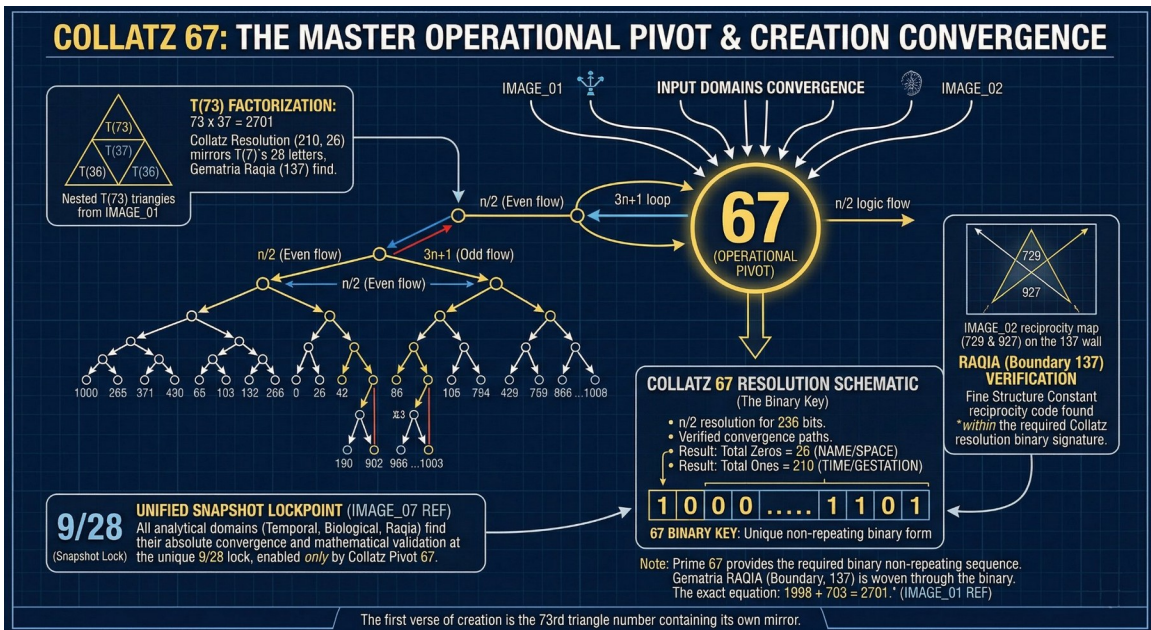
COLLATZ 67: THE MASTER OPERATIONAL PIVOT & CREATION CONVERGENCE

T(73)
T(37)
T(36)
T(36)
Nested T(73) triangles from IMAGE_01

T(73) FACTORIZATION:
73 x 37 = 2701
Collatz Resolution (210, 26) mirrors T(7)'s 28 letters, Gematria Raqia (137) find.

IMAGE_01
INPUT DOMAINS CONVERGENCE
IMAGE_02

n/2 (Even flow)
3n+1 loop
67
(OPERATIONAL PIVOT)
n/2 logic flow

n/2 (Even flow)
3n+1 (Odd flow)
n/2 (Even flow)

1000 265 371 430 65 103 132 266 0 26 42 86 106 794 429 759 866 ... 1008
x3
190 902 966 ... 1003

729
927
IMAGE_02 reciprocity map (729 & 927) on the 137 wall
RAQIA (Boundary 137) VERIFICATION
Fine Structure Constant reciprocity code found *within the required Collatz resolution binary signature.

COLLATZ 67 RESOLUTION SCHEMATIC
(The Binary Key)
• n/2 resolution for 236 bits.
• Verified convergence paths.
• Result: Total Zeros = 26 (NAME/SPACE)
• Result: Total Ones = 210 (TIME/GESTATION)

| 1 | 0 | 0 | 0 | ..... | 1 | 1 | 0 | 1 |

67 BINARY KEY: Unique non-repeating binary form

9/28
(Snapshot Lock)
UNIFIED SNAPSHOT LOCKPOINT (IMAGE_07 REF)
All analytical domains (Temporal, Biological, Raqia) find their absolute convergence and mathematical validation at the unique 9/28 lock, enabled only by Collatz Pivot 67.

Note: Prime 67 provides the required binary non-repeating sequence. Gematria RAQIA (Boundary, 137) is woven through the binary. The exact equation: 1998 + 703 = 2701.* (IMAGE_01 REF)

The first verse of creation is the 73rd triangle number containing its own mirror.